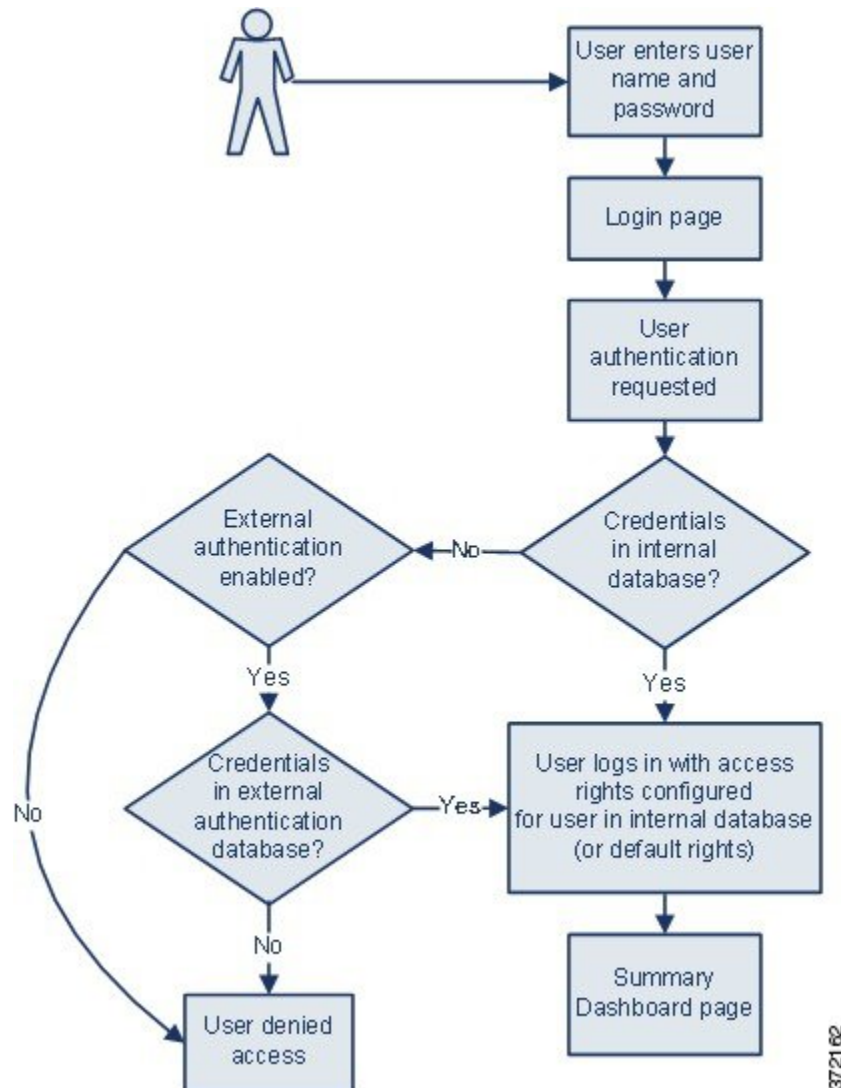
User enters user name and password

Login page

User authentication requested

Credentials in internal database?

No

External authentication enabled?

Yes

Yes

Credentials in external authentication database?

Yes

User logs in with access rights configured for user in internal database (or default rights)

No

No

Summary Dashboard page

User denied access

372162